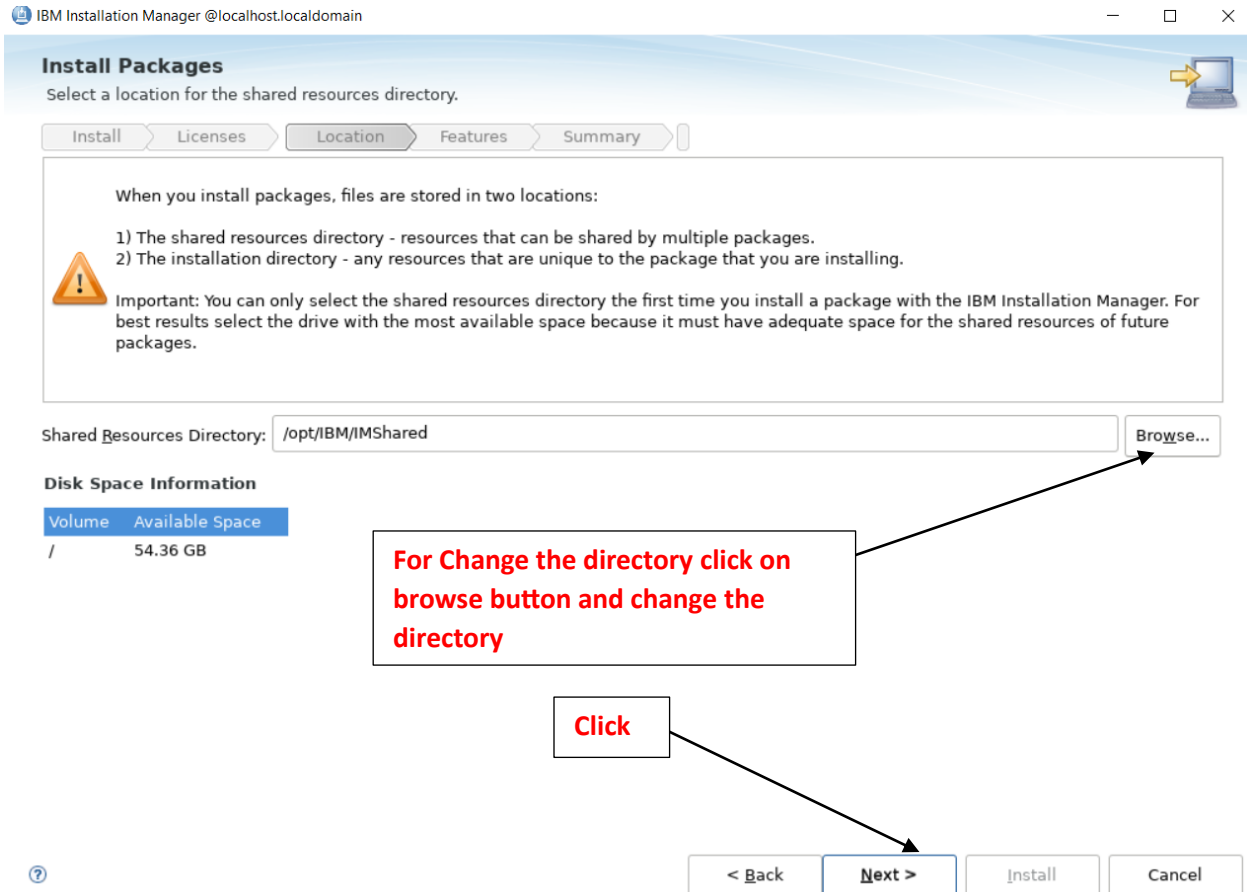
IBM Installation Manager @localhost.localdomain

Install Packages

Select a location for the shared resources directory.

Install | Licenses | Location | Features | Summary

When you install packages, files are stored in two locations:

1) The shared resources directory - resources that can be shared by multiple packages.
2) The installation directory - any resources that are unique to the package that you are installing.

Important: You can only select the shared resources directory the first time you install a package with the IBM Installation Manager. For best results select the drive with the most available space because it must have adequate space for the shared resources of future packages.

Shared Resources Directory: /opt/IBM/IMShared

Browse...

Disk Space Information

| Volume | Available Space |
|---|---|
| / | 54.36 GB |

For Change the directory click on browse button and change the directory

Click

< Back

Next >

Install

Cancel